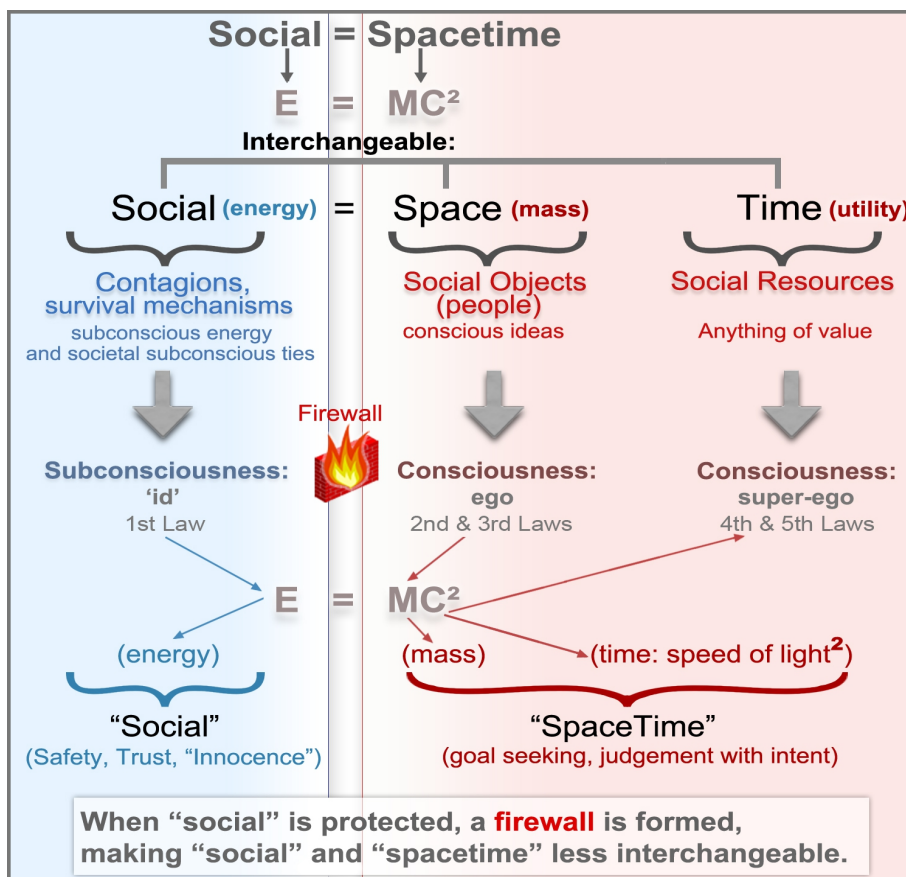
Social = Spacetime

E = MC²

Interchangeable:

Social (energy) = Space (mass) Time (utility)

Contagions, survival mechanisms
subconscious energy and societal subconscious ties

Social Objects (people)
conscious ideas

Social Resources
Anything of value

Firewall

Subconsciousness:
'id'
1st Law

Consciousness:
ego
2nd & 3rd Laws

Consciousness:
super-ego
4th & 5th Laws

E = MC²

(energy)

(mass)

(time: speed of light$^2$)

"Social"
(Safety, Trust, "Innocence")

"SpaceTime"
(goal seeking, judgement with intent)

When "social" is protected, a firewall is formed, making "social" and "spacetime" less interchangeable.